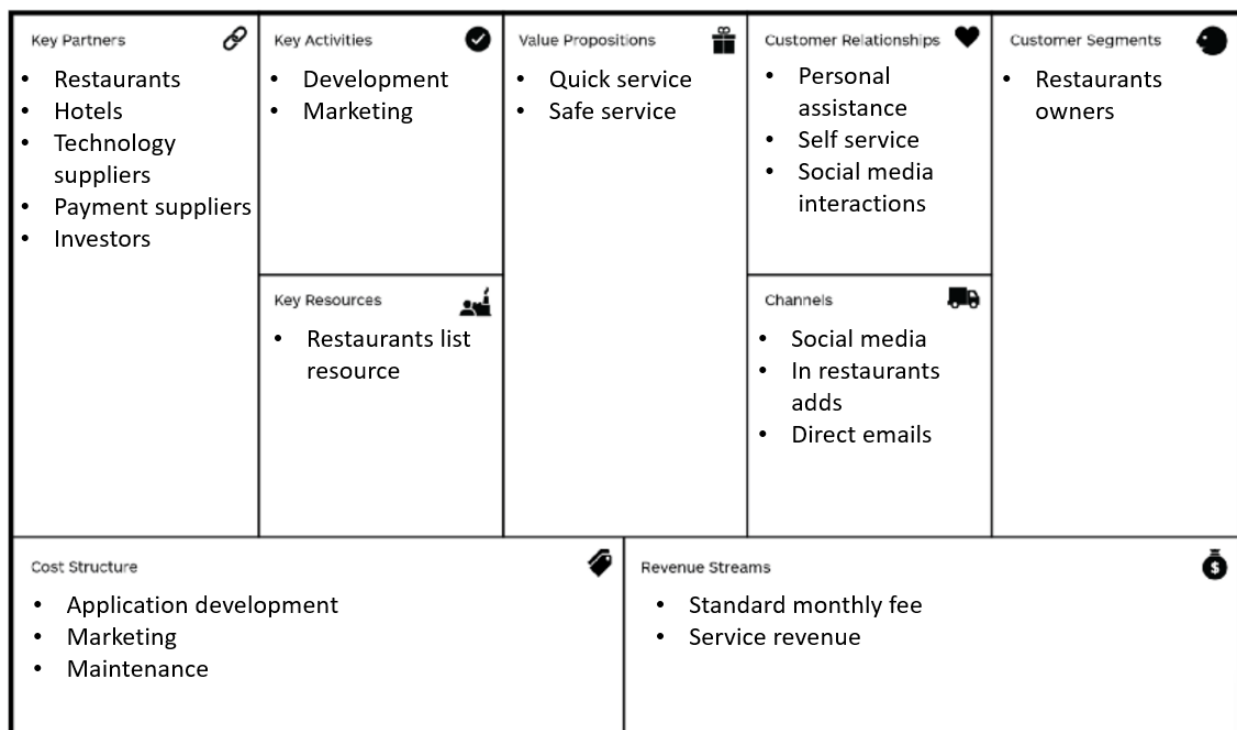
Key Partners
- Restaurants
- Hotels
- Technology suppliers
- Payment suppliers
- Investors

Key Activities
- Development
- Marketing

Key Resources
- Restaurants list resource

Value Propositions
- Quick service
- Safe service

Customer Relationships
- Personal assistance
- Self service
- Social media interactions

Channels
- Social media
- In restaurants adds
- Direct emails

Customer Segments
- Restaurants owners

Cost Structure
- Application development
- Marketing
- Maintenance

Revenue Streams
- Standard monthly fee
- Service revenue